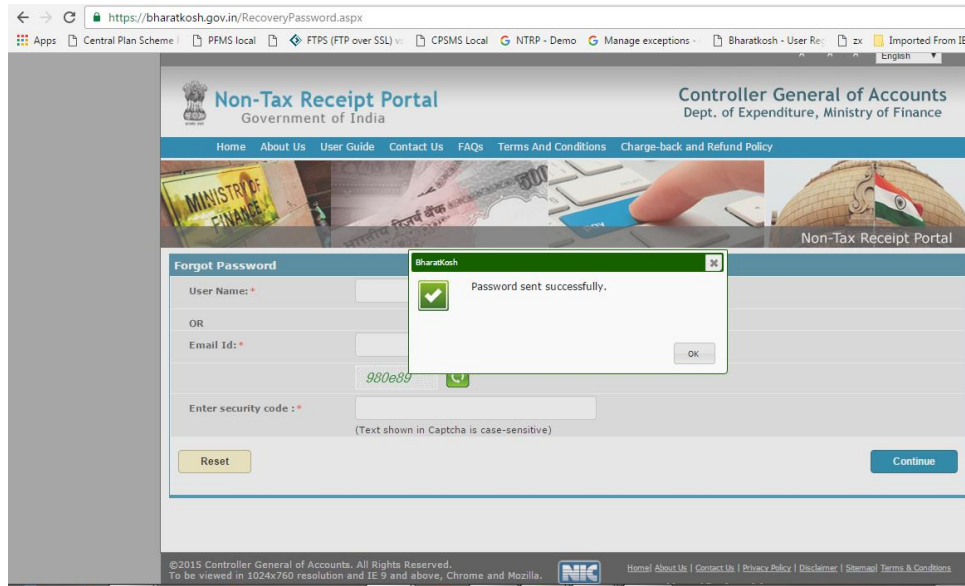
https://bharatkosh.gov.in/RecoveryPassword.aspx

Apps Central Plan Scheme PFMS local FTPS (FTP over SSL) CPSMS Local NTRP - Demo Manage exceptions Bharatkosh - User Re zx Imported From IE

English

Non-Tax Receipt Portal
Government of India

Controller General of Accounts
Dept. of Expenditure, Ministry of Finance

Home About Us User Guide Contact Us FAQs Terms And Conditions Charge-back and Refund Policy

MINISTRY OF FINANCE

Non-Tax Receipt Portal

Forgot Password

User Name: *

OR

Email Id: *

980e89

Enter security code : *

(Text shown in Captcha is case-sensitive)

Reset

Continue

BharatKosh

Password sent successfully.

OK

©2015 Controller General of Accounts. All Rights Reserved.
To be viewed in 1024x760 resolution and IE 9 and above, Chrome and Mozilla.

NIC

Home| About Us | Contact Us | Privacy Policy | Disclaimer | Sitemap| Terms & Conditions